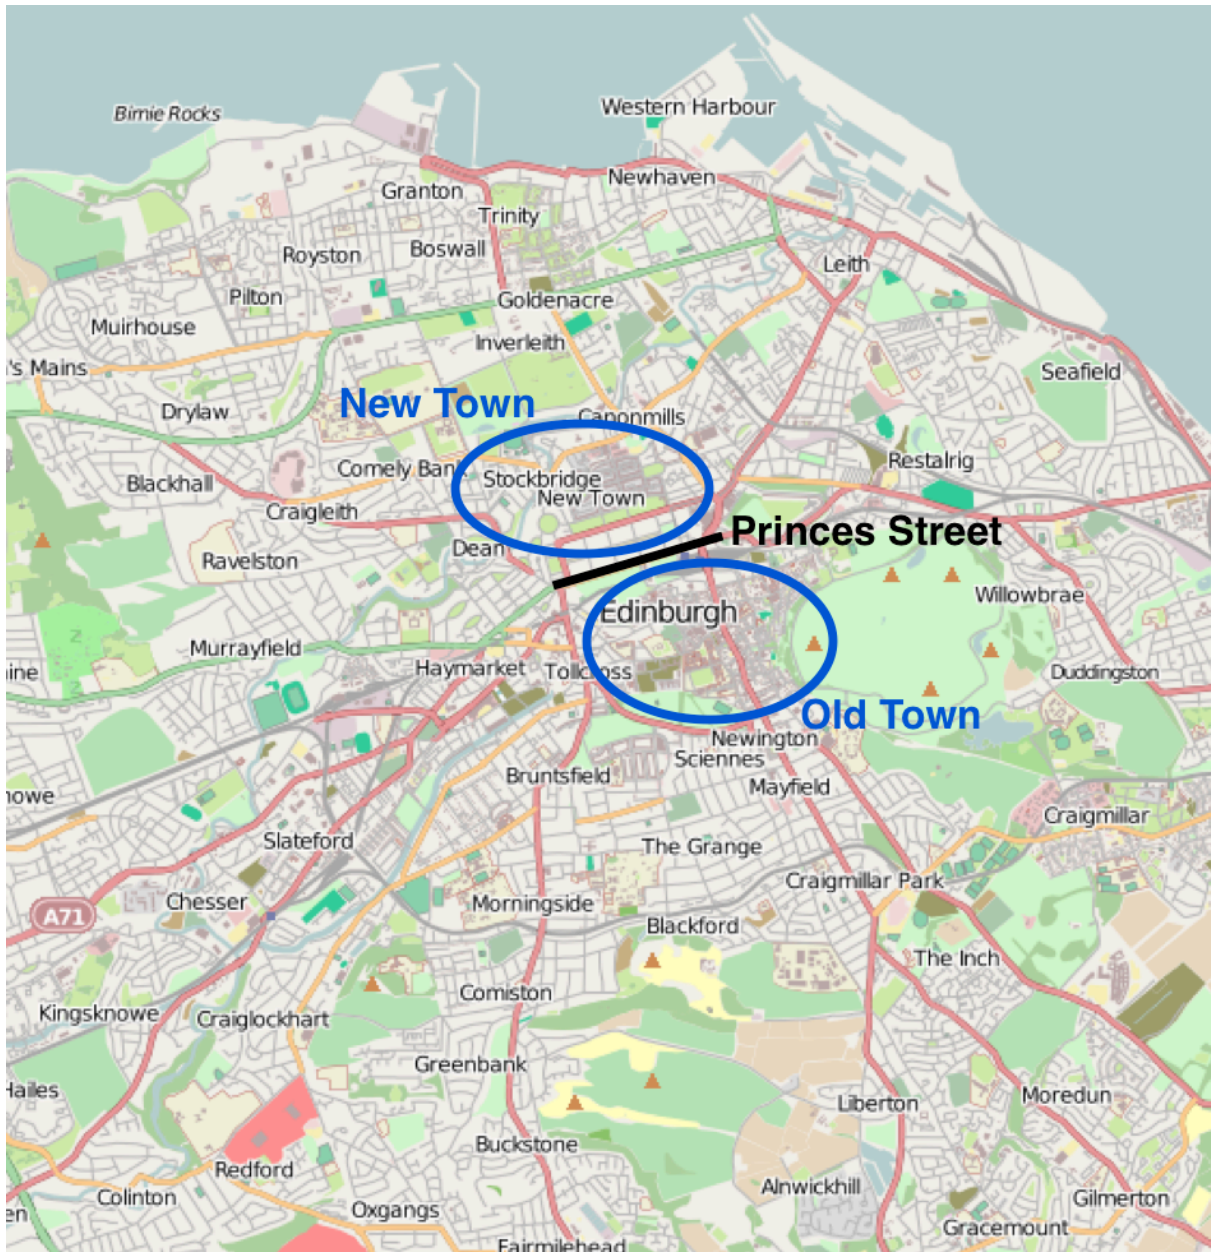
Bimie Rocks
Western Harbour
Newhaven
Granton
Trinity
Royston
Boswall
Leith
Pilton
Goldenacre
Muirhouse
Inverleith
's Mains
Seafield
Drylaw
New Town
Canonmills
Restalrig
Comely Ban
Stockbridge
New Town
Blackhall
Craigleith
Princes Street
Dean
Ravelston
Edinburgh
Willowbrae
Murrayfield
ine
Haymarket
Tollcross
Duddingston
Old Town
Newington
Sciennes
Bruntsfield
Mayfield
owe
Craigmillar
Slateford
The Grange
Craigmillar Park
A71
Chesser
Morningside
Blackford
The Inch
Comiston
Kingsknowe
Craiglockhart
Greenbank
Hailes
Liberton
Moredun
Buckstone
Redford
Colinton
Alnwickhill
Gilmerton
en
Oxgangs
Gracemount
Fairmilehead